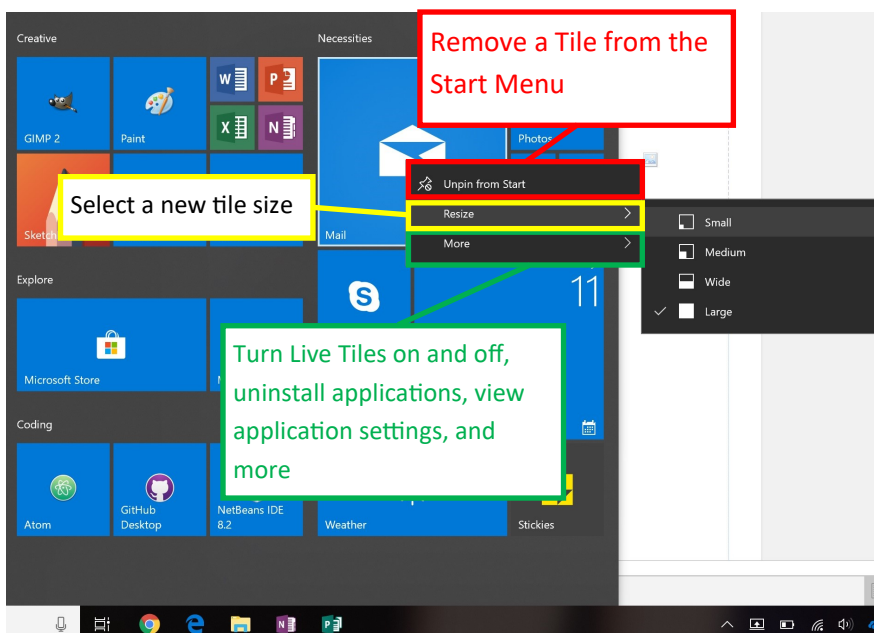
Creative

GIMP 2

Paint

Sketch

Necessities

Mail

Photos

Remove a Tile from the Start Menu

Unpin from Start

Resize

More

Small

Medium

Wide

Large

Select a new tile size

Explore

Microsoft Store

11

Turn Live Tiles on and off, uninstall applications, view application settings, and more

Coding

Atom

GitHub Desktop

NetBeans IDE 8.2

Weather

Stickies